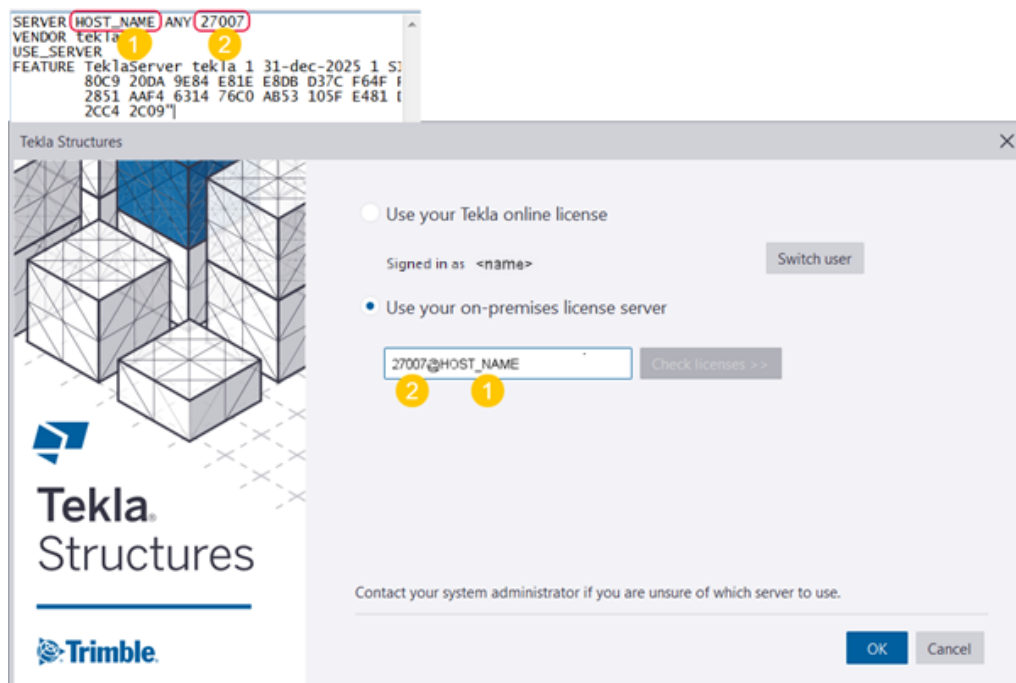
SERVER HOST_NAME ANY 27007
VENDOR tekla
USE_SERVER
FEATURE TeklaServer tekla 1 31-dec-2025 1 SI
80C9 20DA 9E84 E81E E8DB D37C F64F F
2851 AAF4 6314 76C0 AB53 105F E481 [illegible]
2CC4 2C09"

1 2

Tekla Structures

Use your Tekla online license

Signed in as <name>

Switch user

Use your on-premises license server

27007@HOST_NAME

Check licenses >>

2 1

Tekla Structures

Trimble

Contact your system administrator if you are unsure of which server to use.

OK Cancel